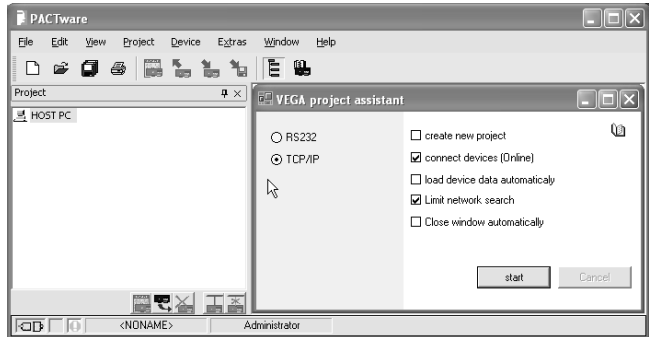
PACTware

File Edit View Project Device Extras Window Help

Project

HOST PC

VEGA project assistant

RS232

TCP/IP

create new project

connect devices (Online)

load device data automaticaly

Limit network search

Close window automatically

start

Cancel

<NONAME>

Administrator